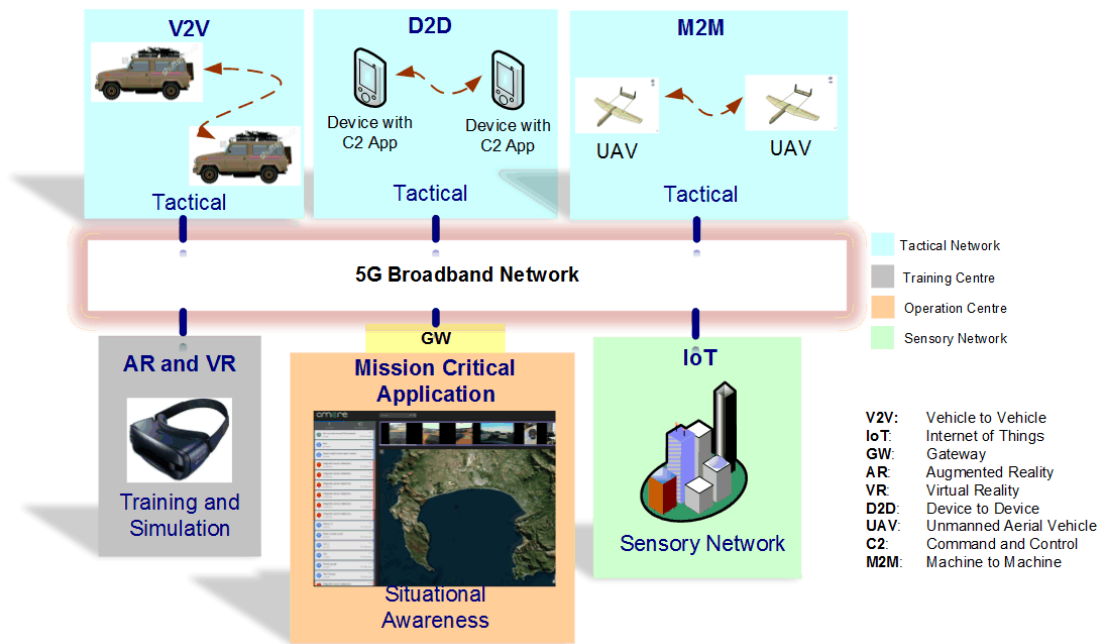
V2V

Tactical

D2D

Device with C2 App

Device with C2 App

Tactical

M2M

UAV

UAV

Tactical

Tactical Network

Training Centre

Operation Centre

Sensory Network

5G Broadband Network

GW

AR and VR

Training and Simulation

Mission Critical Application

Situational Awareness

IoT

Sensory Network

| | |
|---|---|
| V2V: | Vehicle to Vehicle |
| IoT: | Internet of Things |
| GW: | Gateway |
| AR: | Augmented Reality |
| VR: | Virtual Reality |
| D2D: | Device to Device |
| UAV: | Unmanned Aerial Vehicle |
| C2: | Command and Control |
| M2M: | Machine to Machine |